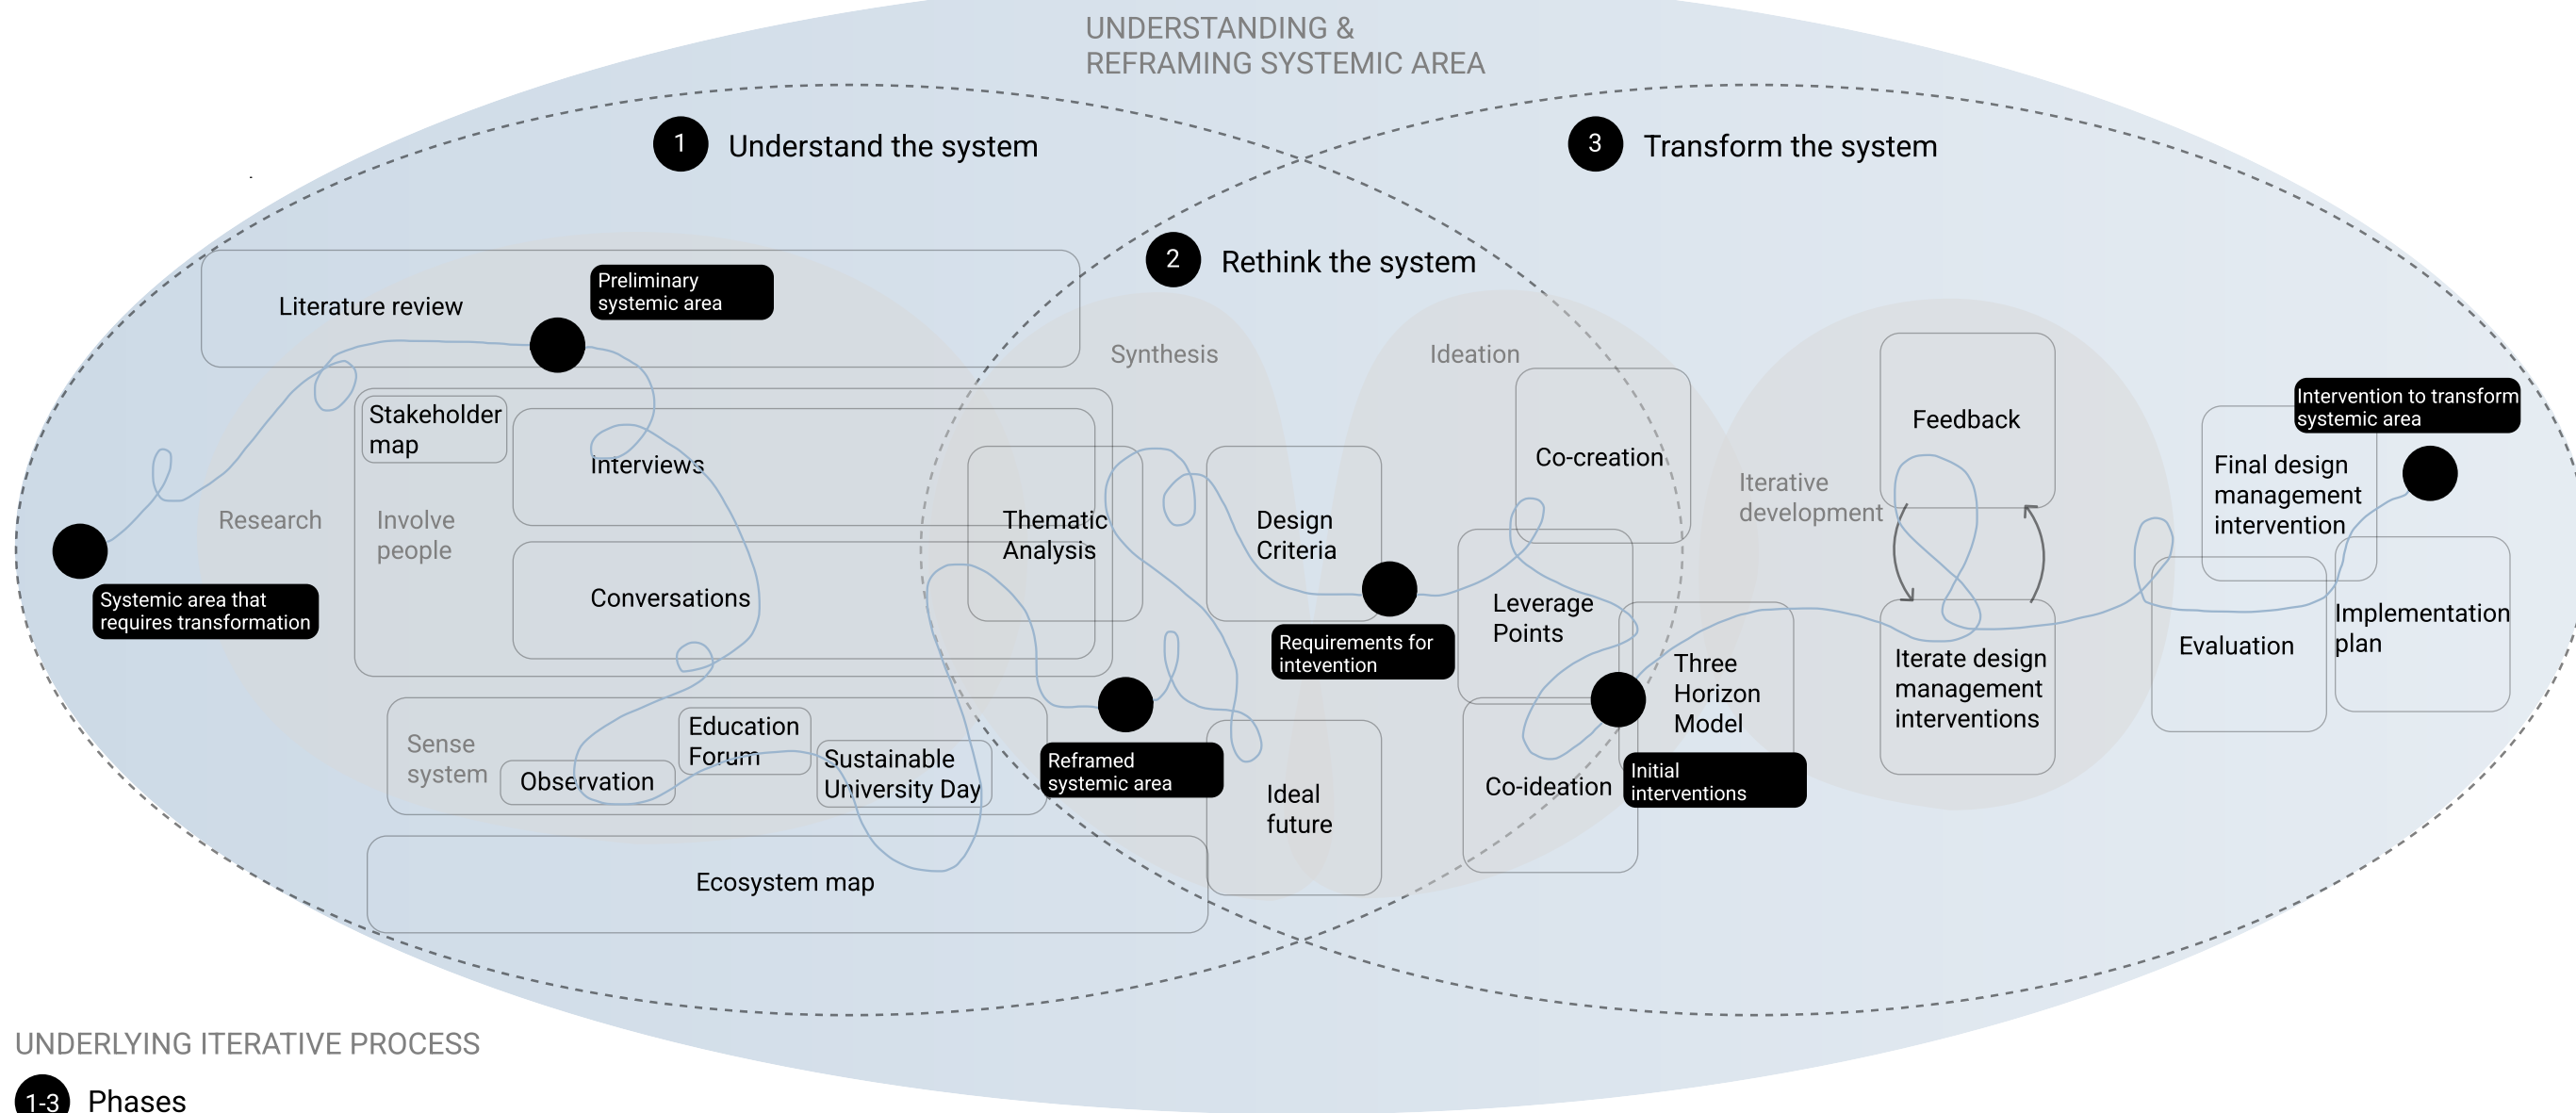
UNDERSTANDING & REFRAMING SYSTEMIC AREA

1 Understand the system

3 Transform the system

2 Rethink the system

Literature review

Preliminary systemic area

Synthesis

Ideation

Stakeholder map

Interviews

Co-creation

Feedback

Intervention to transform systemic area

Iterative development

Final design management intervention

Research

Involve people

Thematic Analysis

Design Criteria

Systemic area that requires transformation

Conversations

Leverage Points

Requirements for intervention

Iterate design management interventions

Evaluation

Implementation plan

Three Horizon Model

Education Forum

Sense system

Sustainable University Day

Observation

Reframed systemic area

Ideal future

Co-ideation

Initial interventions

Ecosystem map

UNDERLYING ITERATIVE PROCESS

1-3 Phases